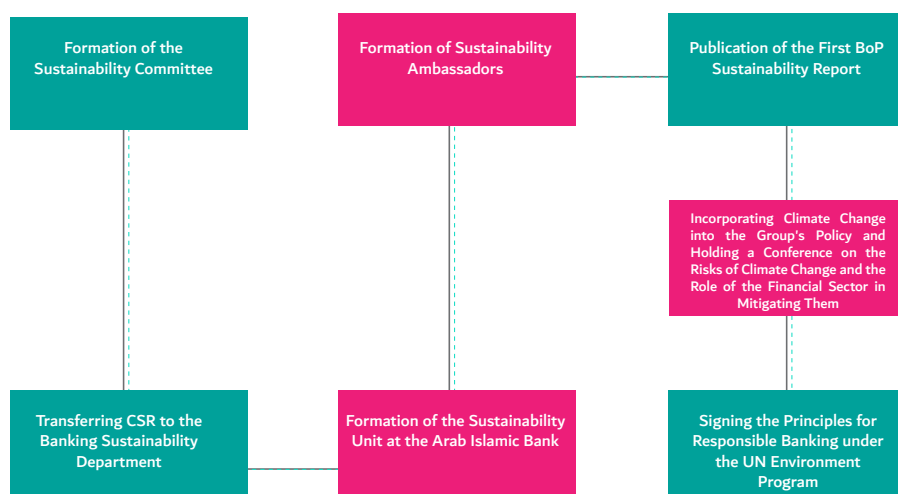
Formation of the Sustainability Committee

Formation of Sustainability Ambassadors

Publication of the First BoP Sustainability Report

Incorporating Climate Change into the Group's Policy and Holding a Conference on the Risks of Climate Change and the Role of the Financial Sector in Mitigating Them

Transferring CSR to the Banking Sustainability Department

Formation of the Sustainability Unit at the Arab Islamic Bank

Signing the Principles for Responsible Banking under the UN Environment Program